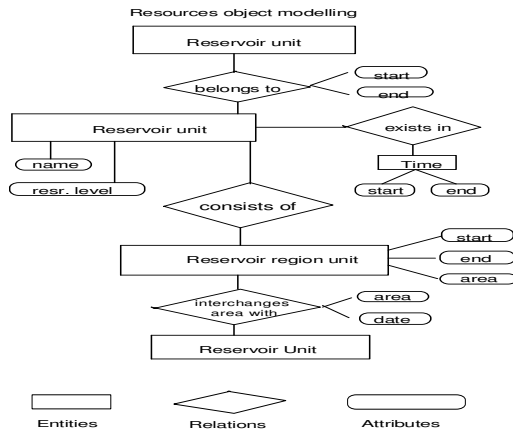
Resources object modelling

Reservoir unit

belongs to

start

end

Reservoir unit

exists in

name

Time

resr. level

start

end

consists of

start

Reservoir region unit

end

area

interchanges area with

area

date

Reservoir Unit

Entities

Relations

Attributes